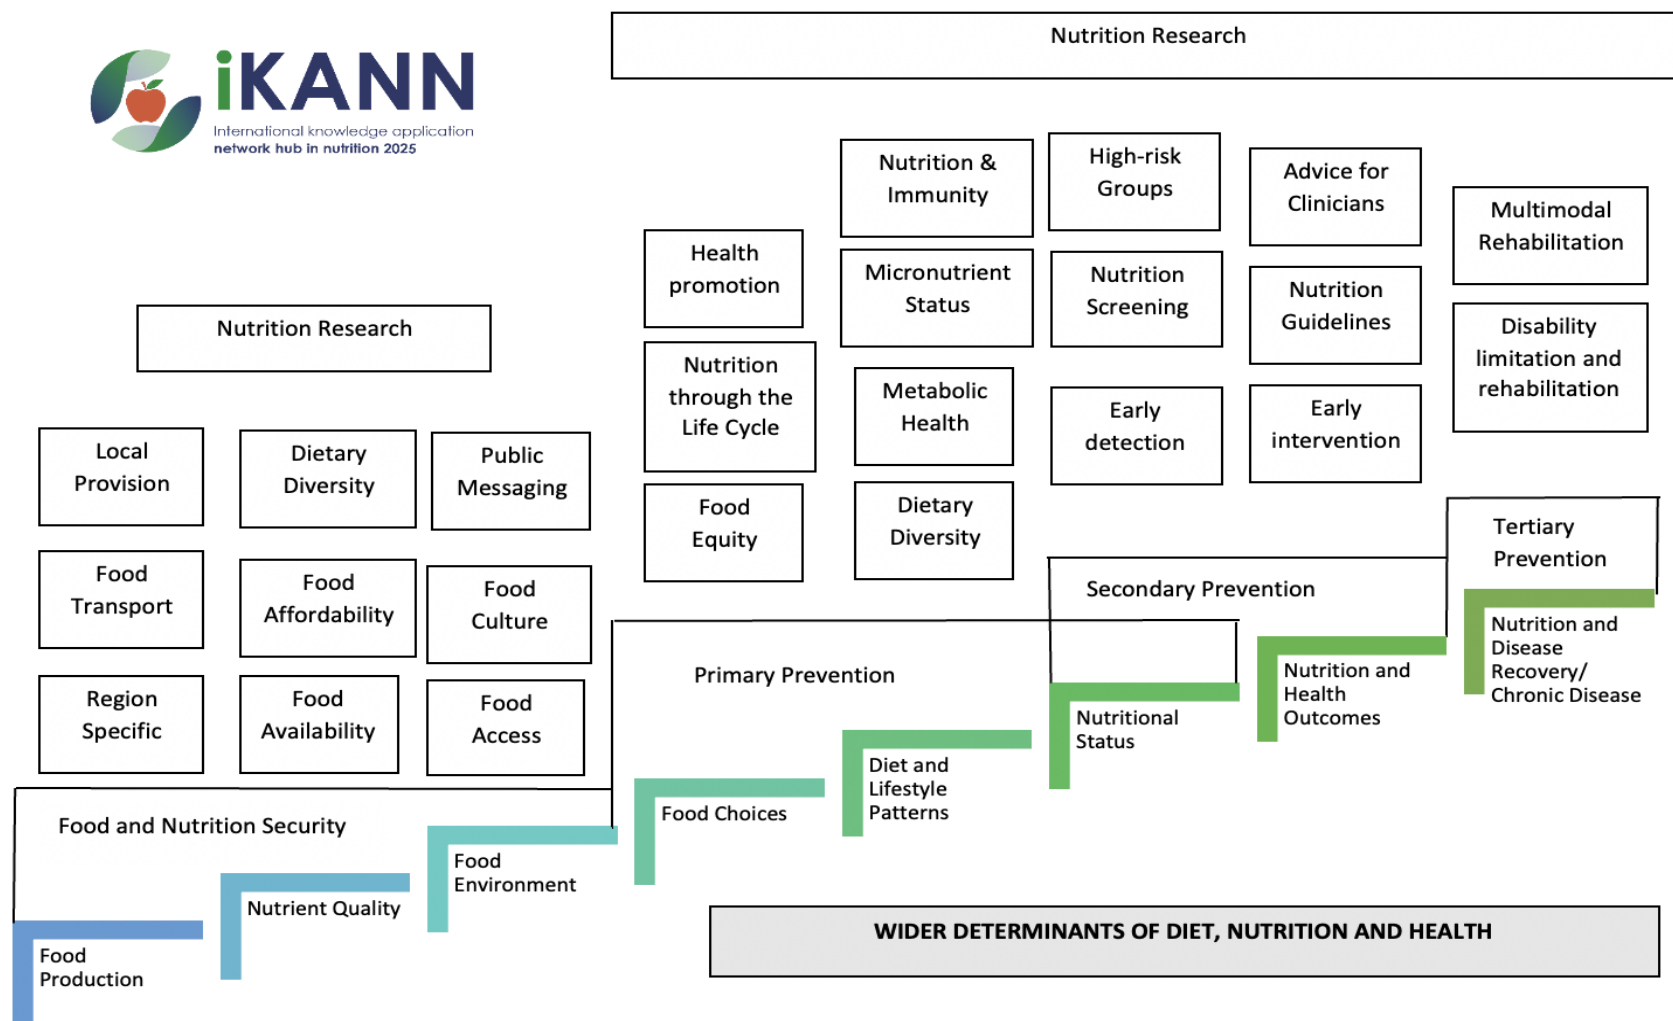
iKANN
International knowledge application network hub in nutrition 2025

Nutrition Research

Nutrition & Immunity

High-risk Groups

Advice for Clinicians

Multimodal Rehabilitation

Health promotion

Micronutrient Status

Nutrition Screening

Nutrition Guidelines

Disability limitation and rehabilitation

Nutrition Research

Nutrition through the Life Cycle

Metabolic Health

Early detection

Early intervention

Local Provision

Dietary Diversity

Public Messaging

Food Equity

Dietary Diversity

Tertiary Prevention

Food Transport

Food Affordability

Food Culture

Secondary Prevention

Nutrition and Disease Recovery/ Chronic Disease

Primary Prevention

Nutrition and Health Outcomes

Region Specific

Food Availability

Food Access

Nutritional Status

Diet and Lifestyle Patterns

Food and Nutrition Security

Food Choices

Food Environment

Nutrient Quality

WIDER DETERMINANTS OF DIET, NUTRITION AND HEALTH

Food Production